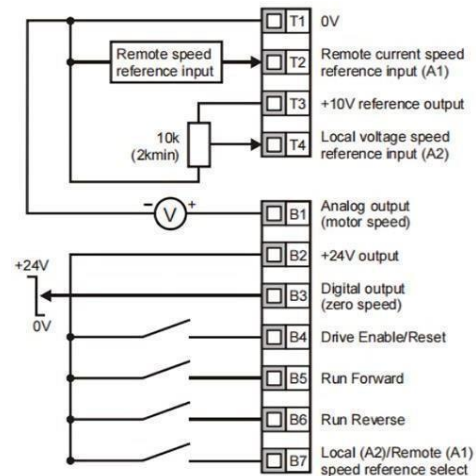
Remote speed reference input

T1 0V

T2 Remote current speed reference input (A1)

T3 +10V reference output

10k (2kmin)

T4 Local voltage speed reference input (A2)

- V +

B1 Analog output (motor speed)

B2 +24V output

+24V

0V

B3 Digital output (zero speed)

B4 Drive Enable/Reset

B5 Run Forward

B6 Run Reverse

B7 Local (A2)/Remote (A1) speed reference select